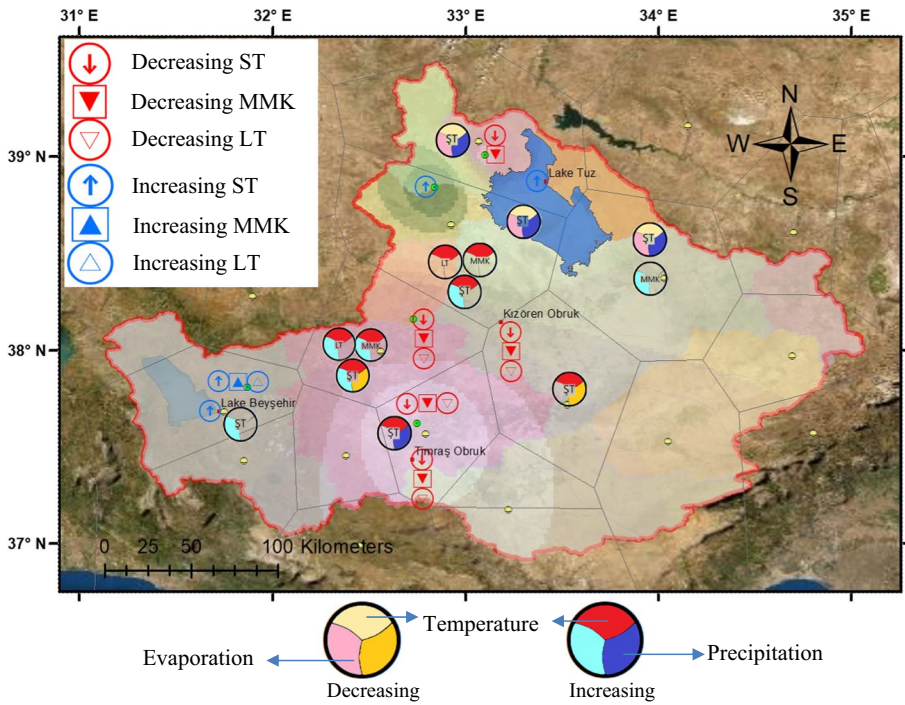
31° E
32° E
33° E
34° E
35° E

Decreasing ST
Decreasing MMK
Decreasing LT
Increasing ST
Increasing MMK
Increasing LT

39° N
38° N
37° N

N
W
E
S

Lake Tuz
ST
ST
ST
MMK
LT
MMK
ST
Kızören Obruk
LT
MMK
ST
ST
Lake Beyşehir
ST
ST
Tımraş Obruk

0 25 50 100 Kilometers

Temperature
Evaporation
Precipitation
Decreasing
Increasing